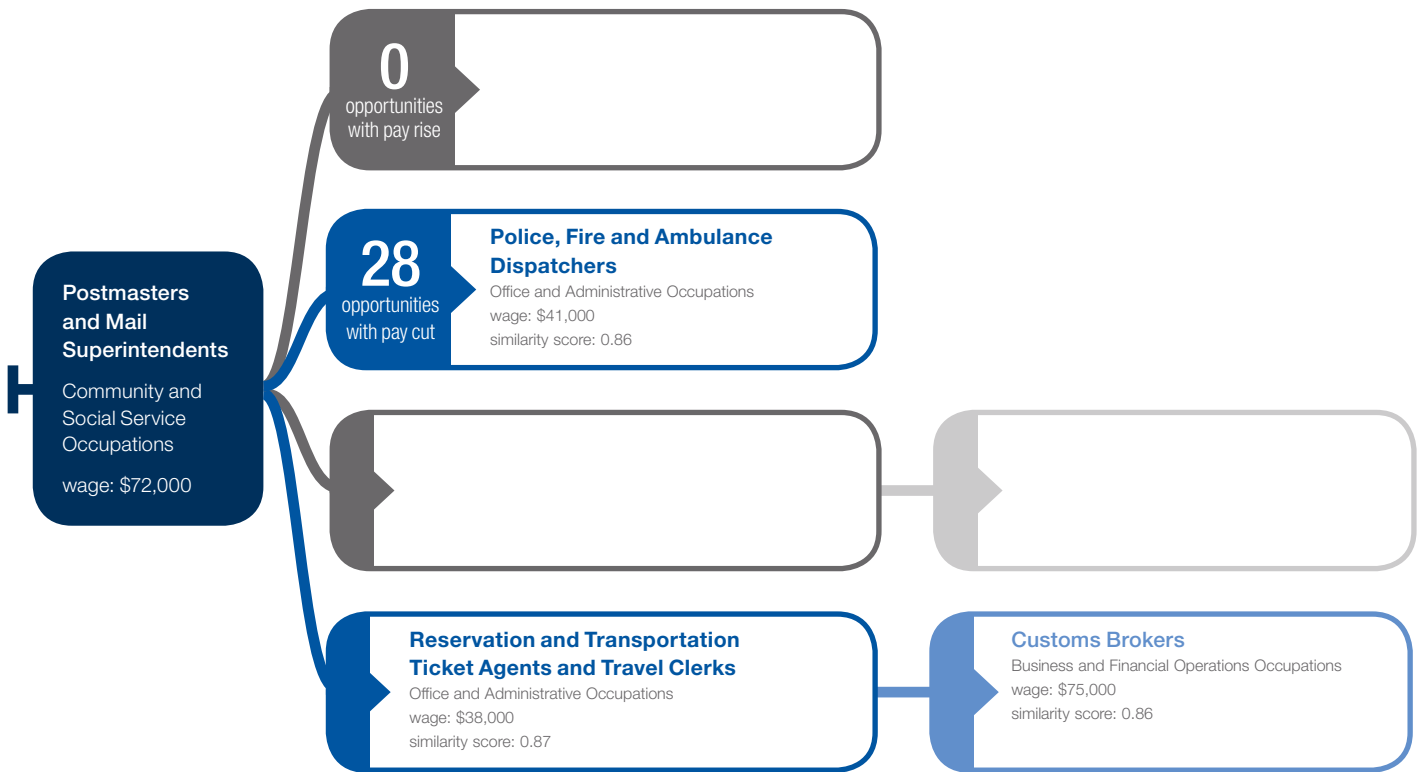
Postmasters and Mail Superintendents

Community and Social Service Occupations

wage: $72,000

0
opportunities with pay rise

28
opportunities with pay cut

Police, Fire and Ambulance Dispatchers
Office and Administrative Occupations
wage: $41,000
similarity score: 0.86

Reservation and Transportation Ticket Agents and Travel Clerks
Office and Administrative Occupations
wage: $38,000
similarity score: 0.87

Customs Brokers
Business and Financial Operations Occupations
wage: $75,000
similarity score: 0.86